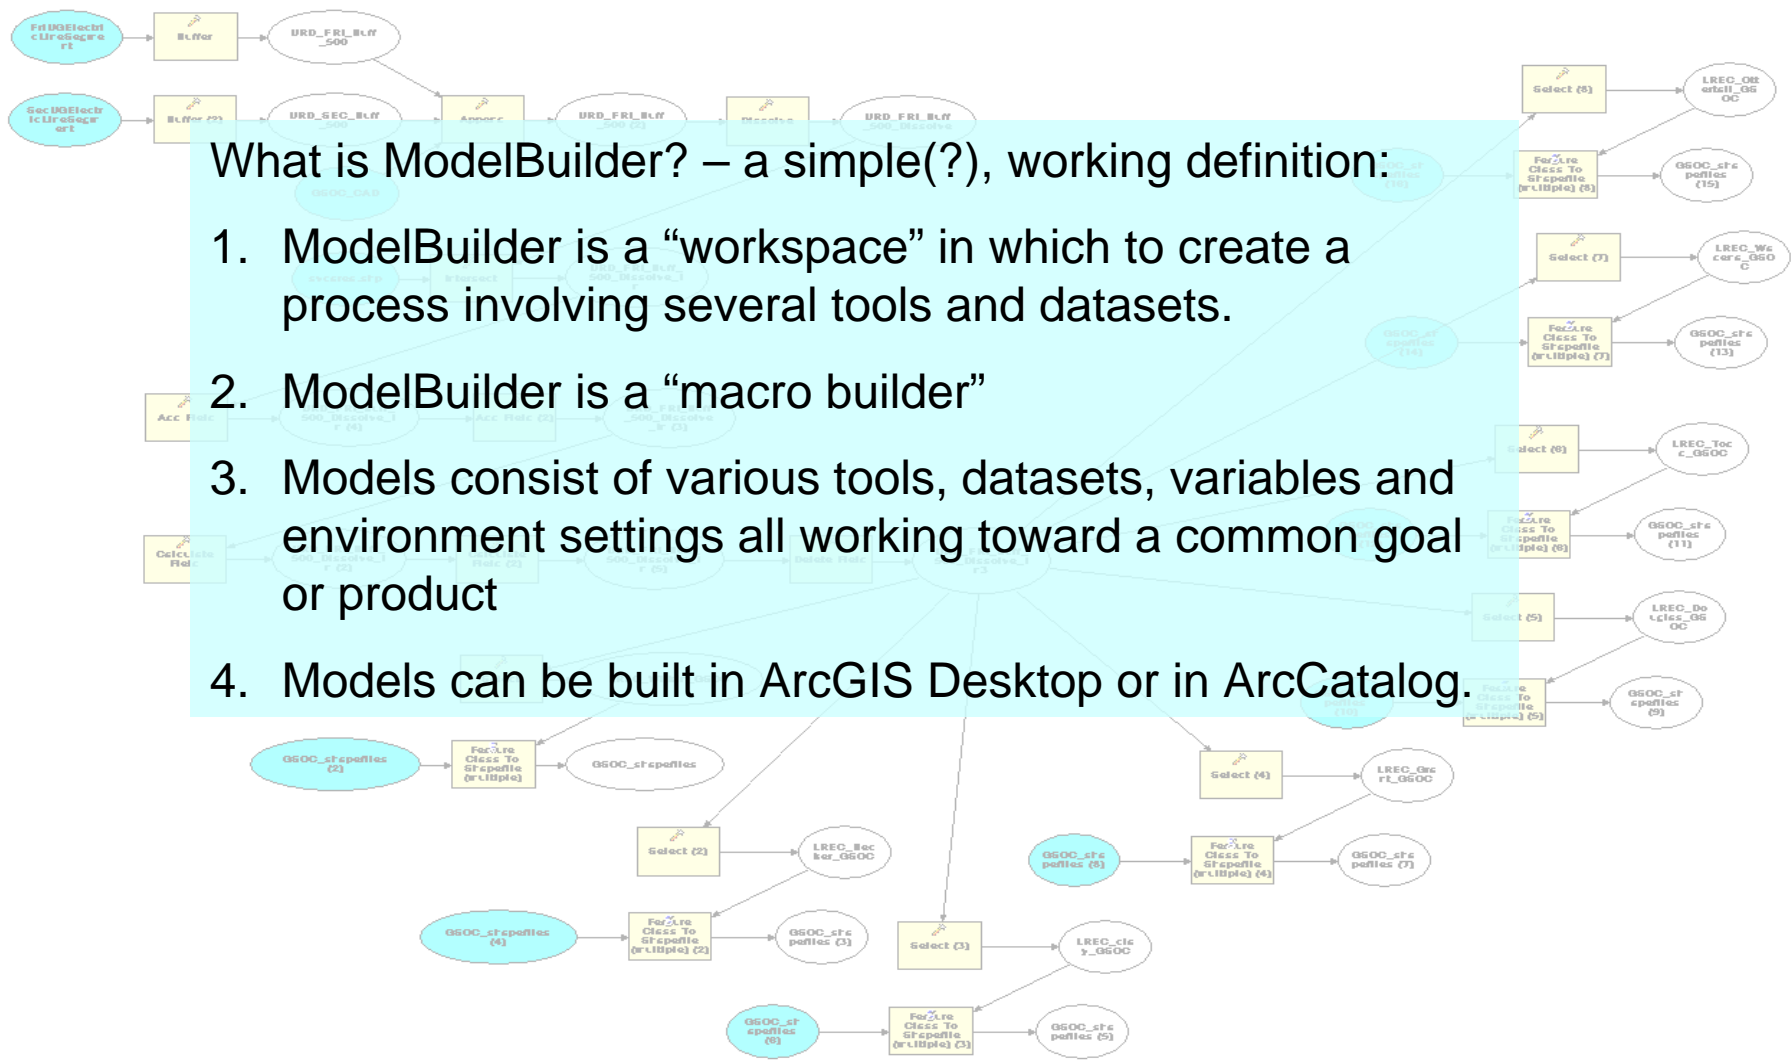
What is ModelBuilder? – a simple(?), working definition:

1. ModelBuilder is a “workspace” in which to create a process involving several tools and datasets.

2. ModelBuilder is a “macro builder”

3. Models consist of various tools, datasets, variables and environment settings all working toward a common goal or product

4. Models can be built in ArcGIS Desktop or in ArcCatalog.